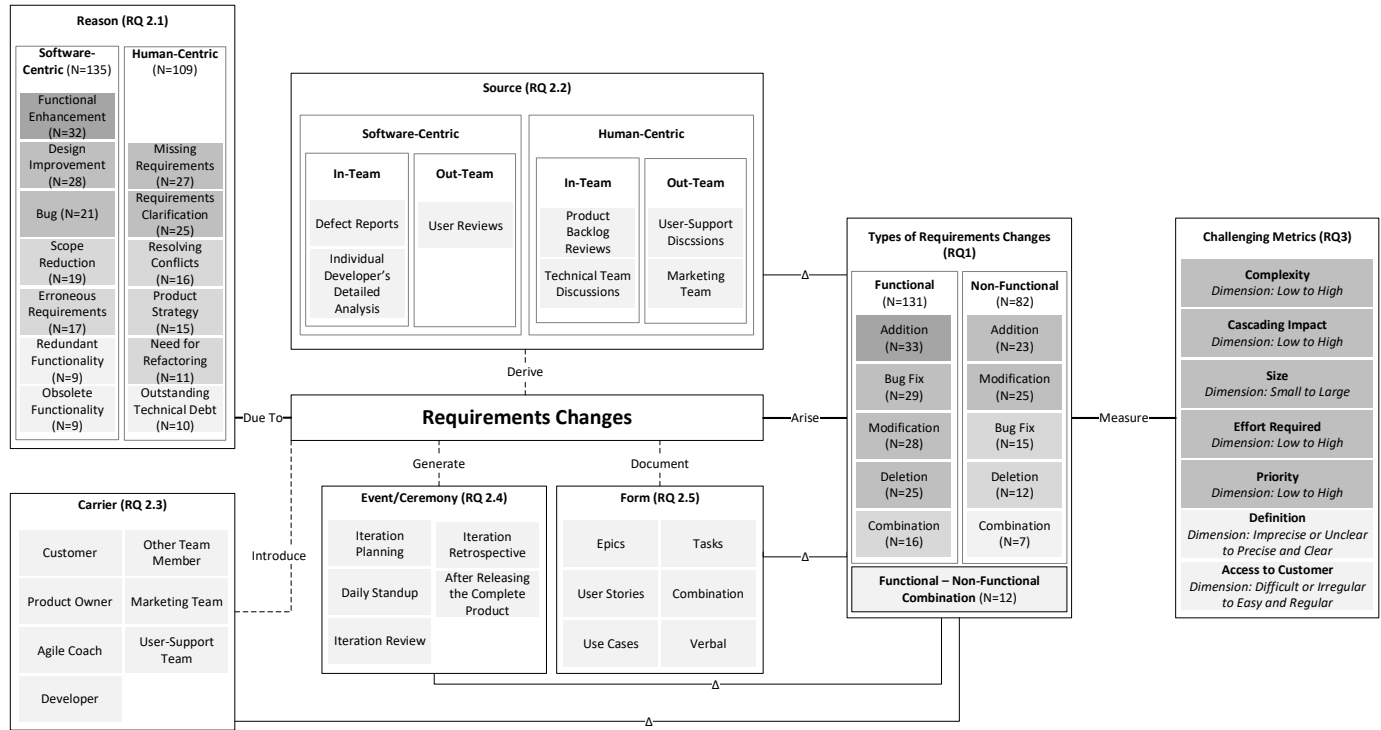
Reason (RQ 2.1)

Software-Centric (N=135)

Functional Enhancement (N=32)

Design Improvement (N=28)

Bug (N=21)

Scope Reduction (N=19)

Erroneous Requirements (N=17)

Redundant Functionality (N=9)

Obsolete Functionality (N=9)

Human-Centric (N=109)

Missing Requirements (N=27)

Requirements Clarification (N=25)

Resolving Conflicts (N=16)

Product Strategy (N=15)

Need for Refactoring (N=11)

Outstanding Technical Debt (N=10)

Source (RQ 2.2)

Software-Centric

In-Team

Defect Reports

Individual Developer's Detailed Analysis

Out-Team

User Reviews

Human-Centric

In-Team

Product Backlog Reviews

Technical Team Discussions

Out-Team

User-Support Discssions

Marketing Team

Derive

Due To

Requirements Changes

Arise

Measure

Generate

Document

Introduce

Carrier (RQ 2.3)

Customer

Other Team Member

Product Owner

Marketing Team

Agile Coach

User-Support Team

Developer

Event/Ceremony (RQ 2.4)

Iteration Planning

Iteration Retrospective

Daily Standup

After Releasing the Complete Product

Iteration Review

Form (RQ 2.5)

Epics

Tasks

User Stories

Combination

Use Cases

Verbal

Types of Requirements Changes (RQ1)

Functional (N=131)

Addition (N=33)

Bug Fix (N=29)

Modification (N=28)

Deletion (N=25)

Combination (N=16)

Non-Functional (N=82)

Addition (N=23)

Modification (N=25)

Bug Fix (N=15)

Deletion (N=12)

Combination (N=7)

Functional – Non-Functional Combination (N=12)

Challenging Metrics (RQ3)

Complexity
Dimension: Low to High

Cascading Impact
Dimension: Low to High

Size
Dimension: Small to Large

Effort Required
Dimension: Low to High

Priority
Dimension: Low to High

Definition
Dimension: Imprecise or Unclear to Precise and Clear

Access to Customer
Dimension: Difficult or Irregular to Easy and Regular

Δ

Δ

Δ

Δ